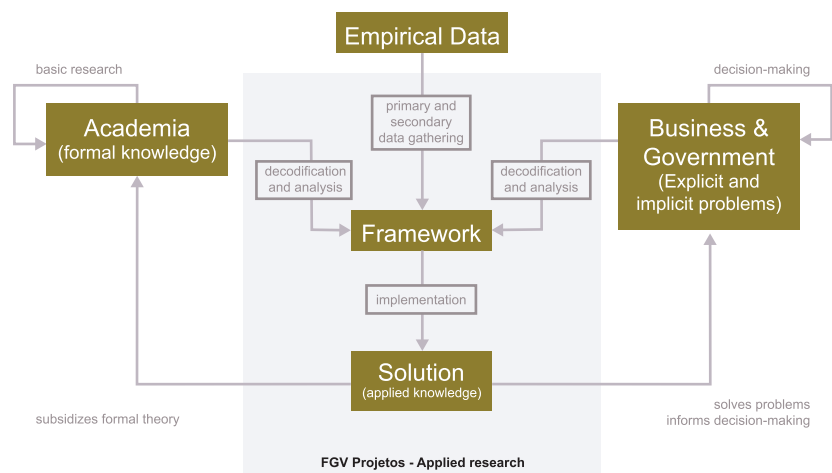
Empirical Data

basic research

Academia
(formal knowledge)

primary and secondary data gathering

decision-making

Business & Government
(Explicit and implicit problems)

decodification and analysis

decodification and analysis

Framework

implementation

Solution
(applied knowledge)

subsidizes formal theory

solves problems
informs decision-making

FGV Projetos - Applied research